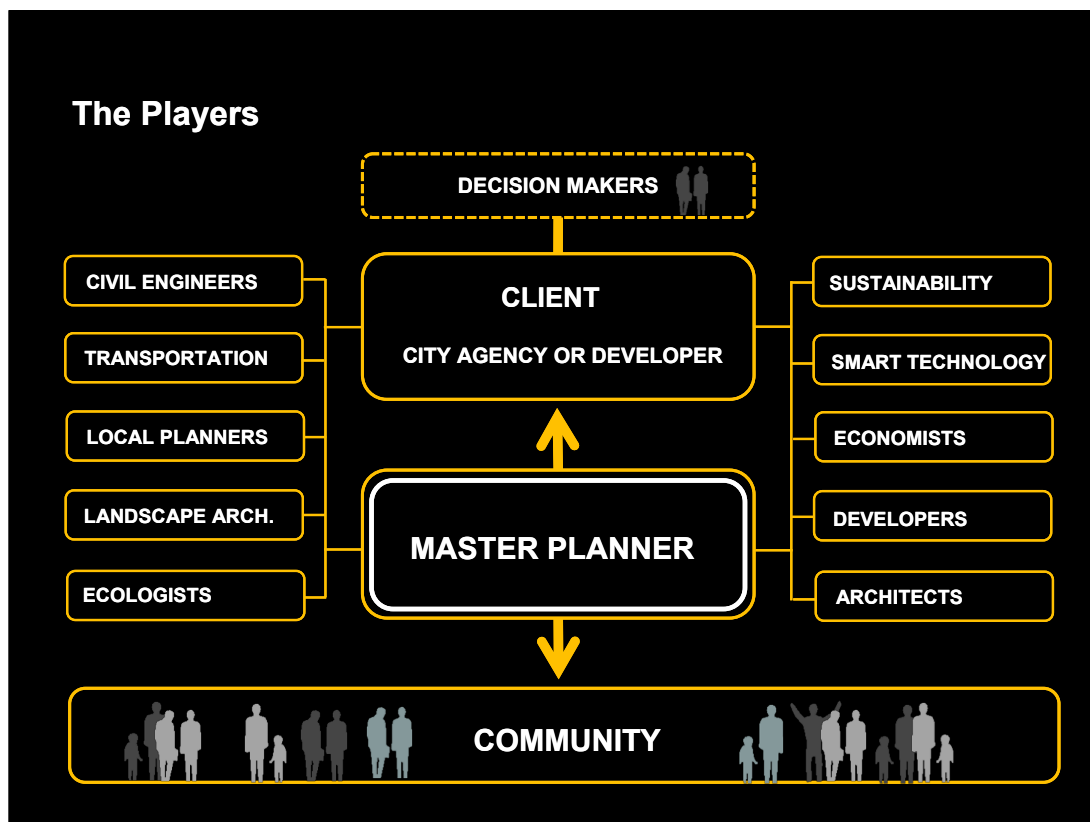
The Players

DECISION MAKERS

CIVIL ENGINEERS

TRANSPORTATION

LOCAL PLANNERS

LANDSCAPE ARCH.

ECOLOGISTS

CLIENT

CITY AGENCY OR DEVELOPER

MASTER PLANNER

SUSTAINABILITY

SMART TECHNOLOGY

ECONOMISTS

DEVELOPERS

ARCHITECTS

COMMUNITY